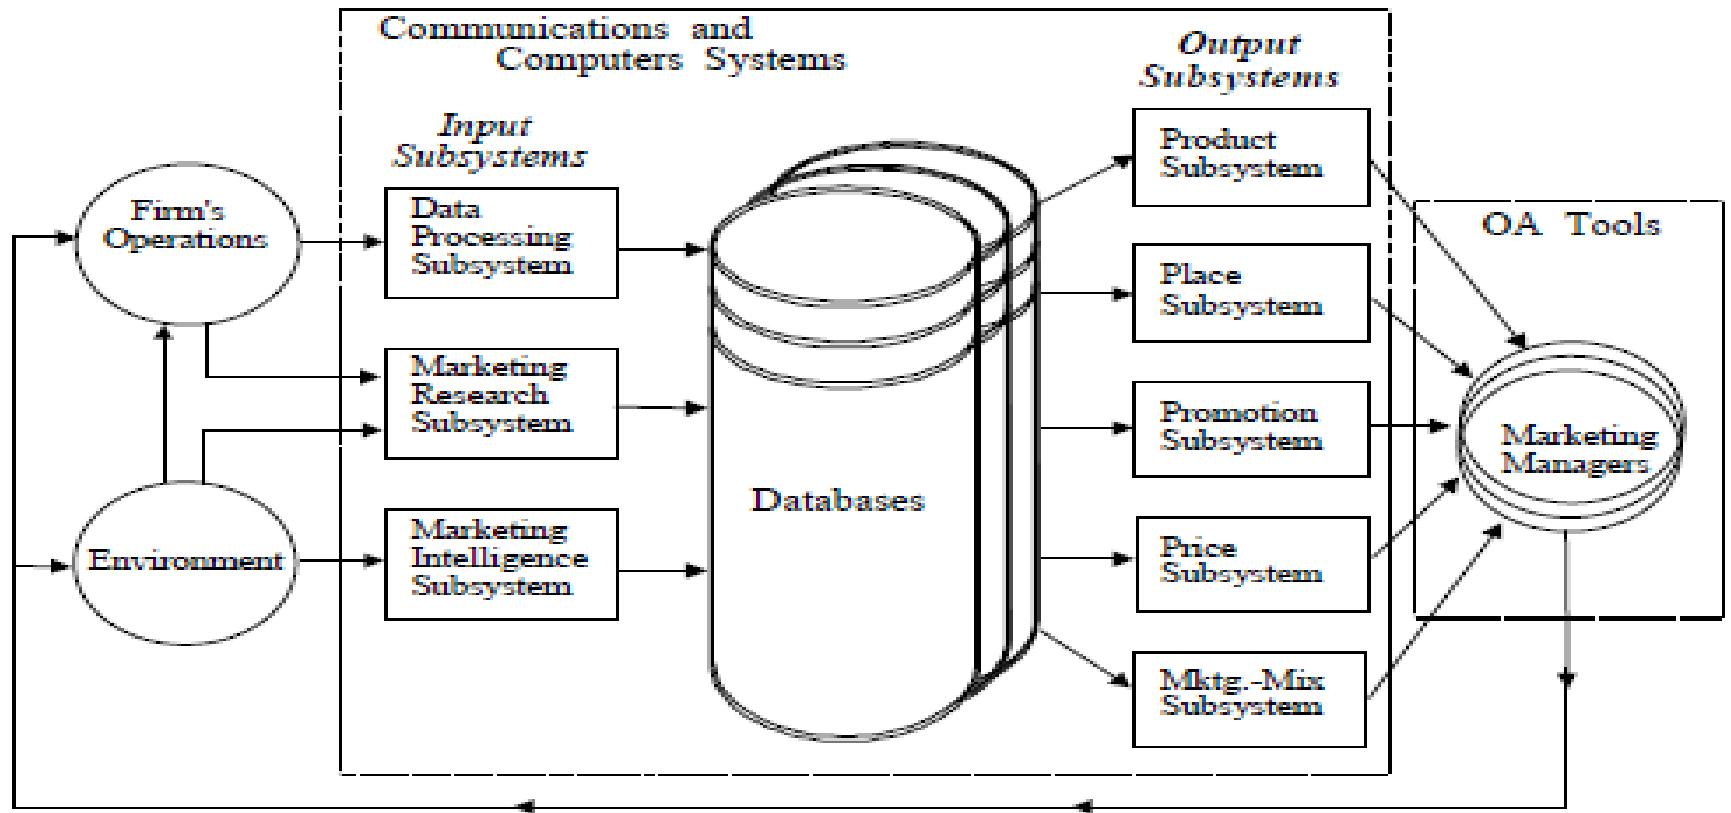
Communications and Computers Systems

Input Subsystems

Output Subsystems

Firm's Operations

Environment

Data Processing Subsystem

Marketing Research Subsystem

Marketing Intelligence Subsystem

Databases

Product Subsystem

Place Subsystem

Promotion Subsystem

Price Subsystem

Mktg.-Mix Subsystem

OA Tools

Marketing Managers